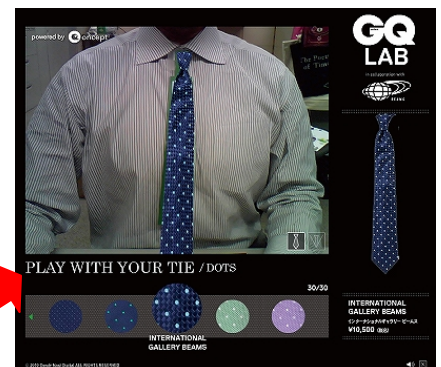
powered by cencept

GQ LAB

in collaboration with

BEAMS

PLAY WITH YOUR TIE / DOTS

30/30

INTERNATIONAL GALLERY BEAMS

INTERNATIONAL GALLERY BEAMS
インターナショナルギャラリー ビームス
¥10,500 (税込)

© 2010 Condé Nast Digital. ALL RIGHTS RESERVED